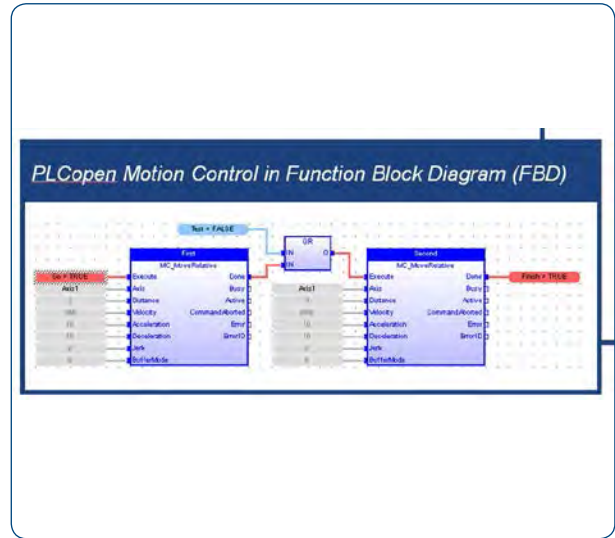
PLCopen Motion Control in Function Block Diagram (FBD)

Test = FALSE

OR

IN
IN
Q

Go = TRUE

Axis1

First
MC_MoveRelative
Execute
Axis
Distance
Velocity
Acceleration
Deceleration
Jerk
BufferMode
Done
Busy
Active
CommandAborted
Error
ErrorID

Axis1

Second
MC_MoveRelative
Execute
Axis
Distance
Velocity
Acceleration
Deceleration
Jerk
BufferMode
Done
Busy
Active
CommandAborted
Error
ErrorID

Finish = TRUE